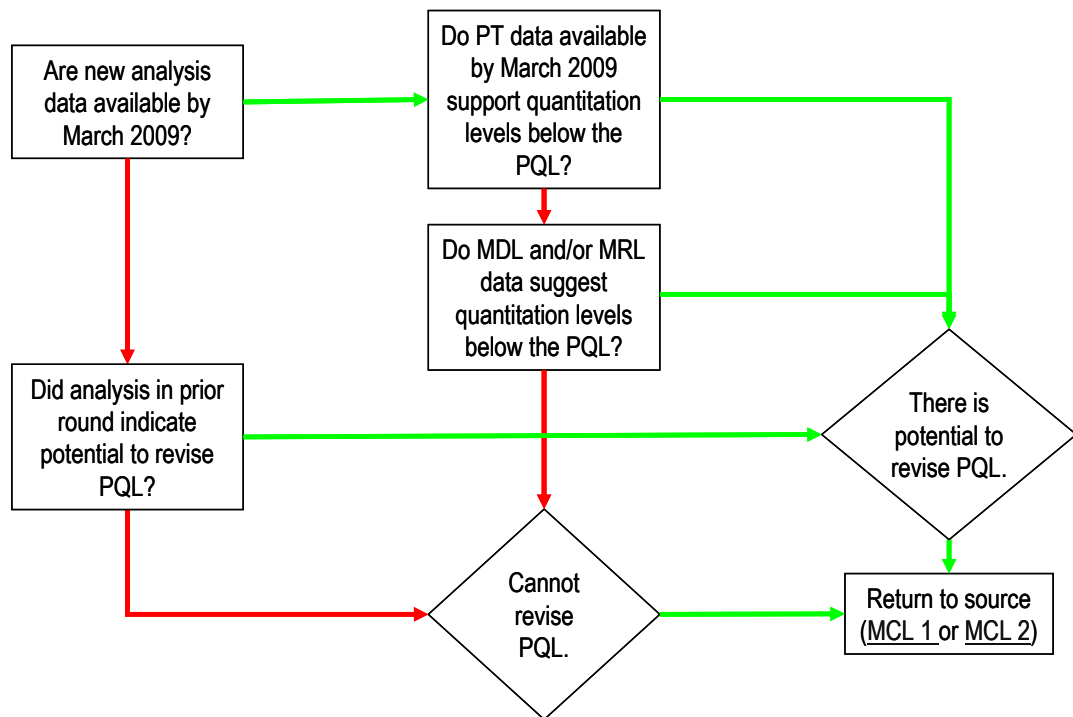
Are new analysis data available by March 2009?

Do PT data available by March 2009 support quantitation levels below the PQL?

Do MDL and/or MRL data suggest quantitation levels below the PQL?

Did analysis in prior round indicate potential to revise PQL?

There is potential to revise PQL.

Cannot revise PQL.

Return to source (MCL 1 or MCL 2)